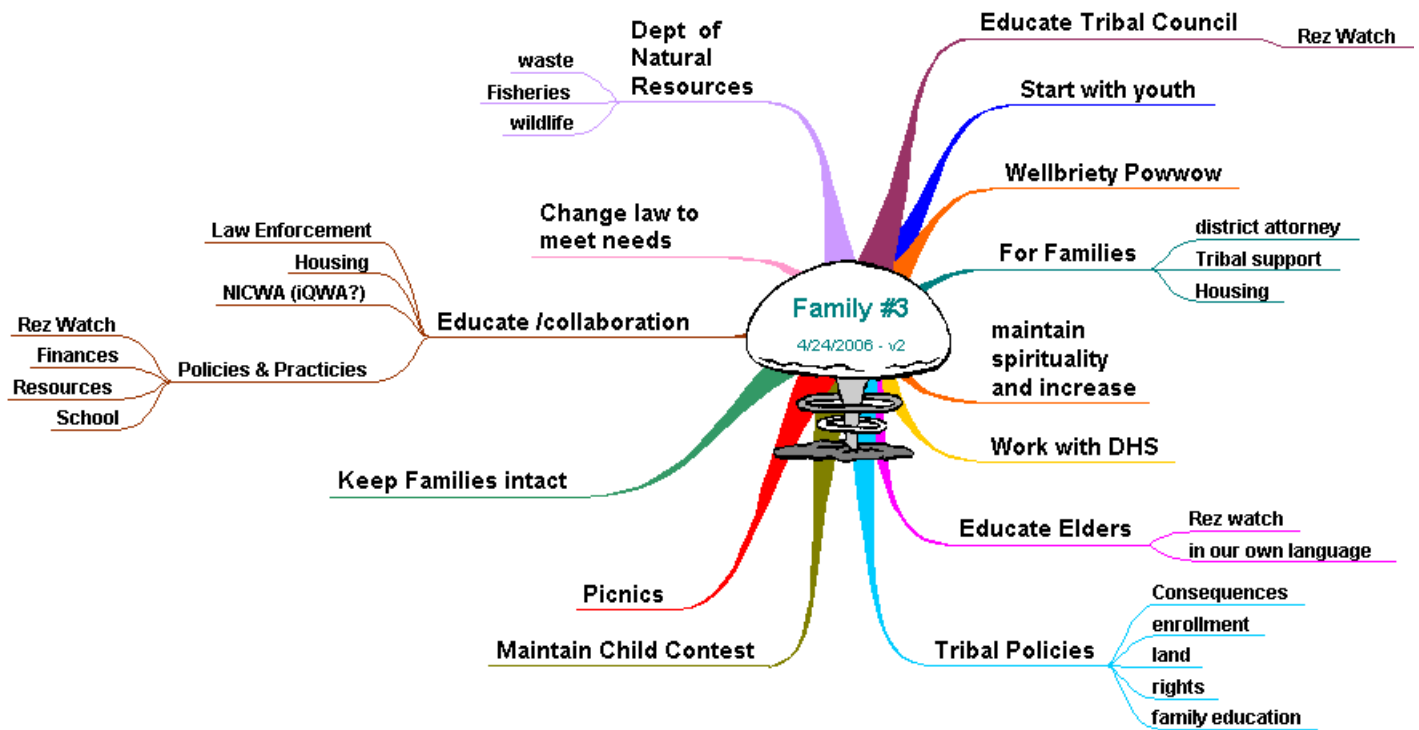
Family #3
4/24/2006 - v2

Dept of Natural Resources
waste
Fisheries
wildlife

Change law to meet needs

Educate /collaboration
Law Enforcement
Housing
NICWA (iQWA?)
Policies & Practicies
Rez Watch
Finances
Resources
School

Keep Families intact

Picnics

Maintain Child Contest

Educate Tribal Council
Rez Watch

Start with youth

Wellbriety Powwow

For Families
district attorney
Tribal support
Housing

maintain spirituality and increase

Work with DHS

Educate Elders
Rez watch
in our own language

Tribal Policies
Consequences
enrollment
land
rights
family education